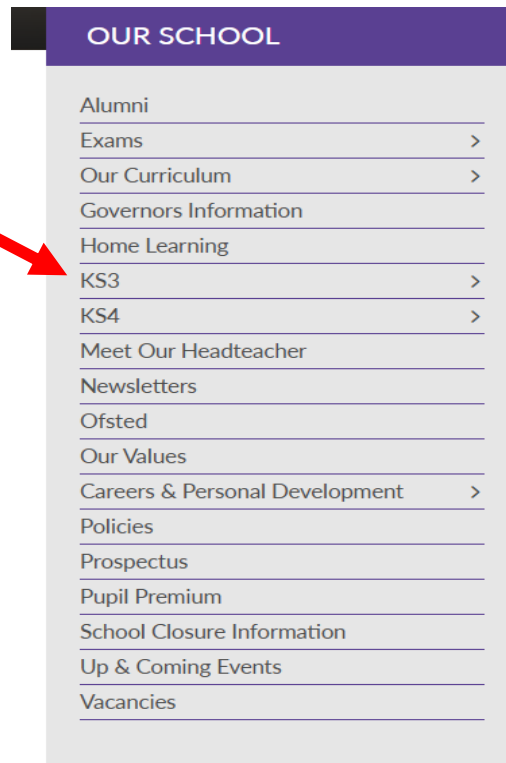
OUR SCHOOL

Alumni
Exams >
Our Curriculum >
Governors Information
Home Learning
KS3 >
KS4 >
Meet Our Headteacher
Newsletters
Ofsted
Our Values
Careers & Personal Development >
Policies
Prospectus
Pupil Premium
School Closure Information
Up & Coming Events
Vacancies